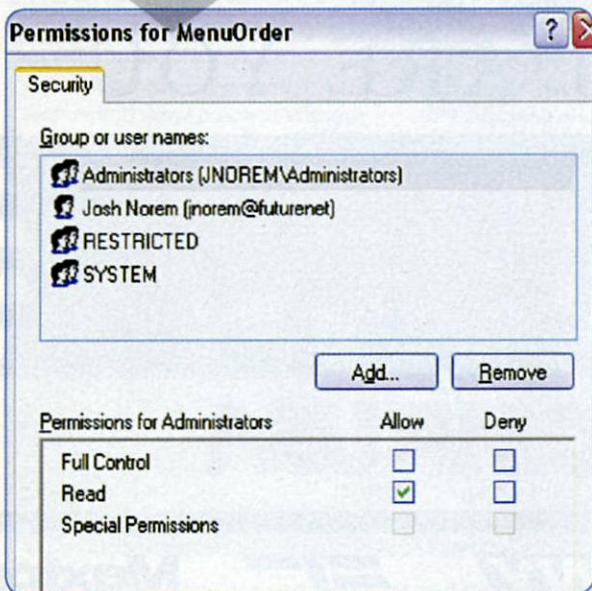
Permissions for MenuOrder

?

Security

Group or user names:

Administrators (JNOREM\Administrators)

Josh Norem (jnorem@futurenet)

RESTRICTED

SYSTEM

Add...

Remove

| Permissions for Administrators | Allow | Deny |
|---|---|---|
| Full Control | ☐ | ☐ |
| Read | ☑ | ☐ |
| Special Permissions | ☐ | ☐ |